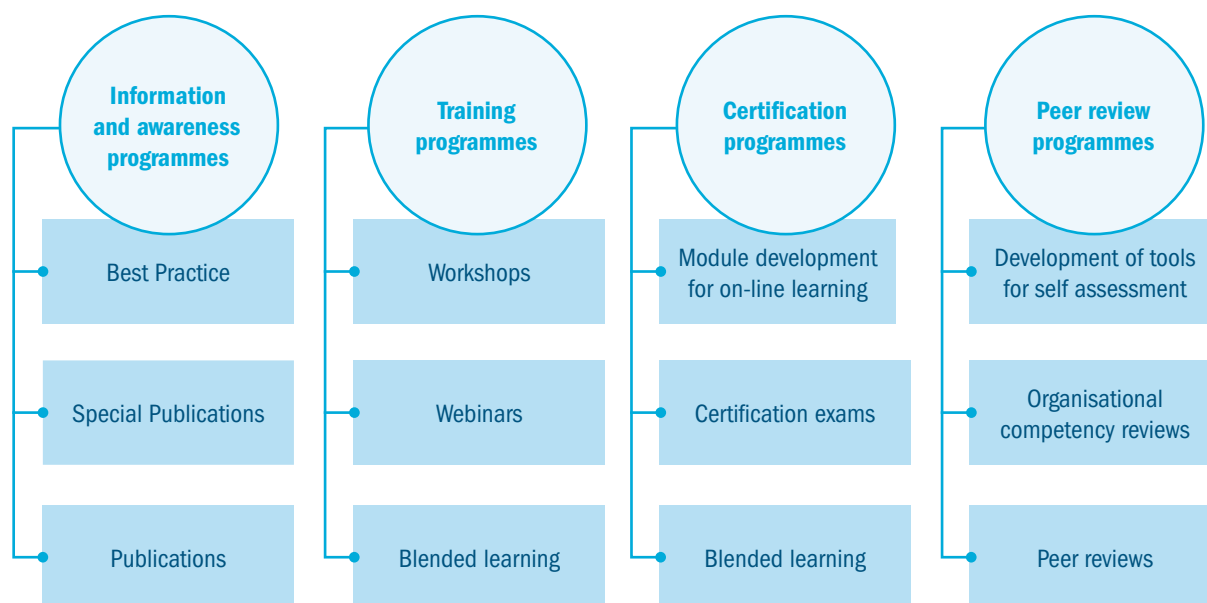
Information and awareness programmes

Best Practice

Special Publications

Publications

Training programmes

Workshops

Webinars

Blended learning

Certification programmes

Module development for on-line learning

Certification exams

Blended learning

Peer review programmes

Development of tools for self assessment

Organisational competency reviews

Peer reviews